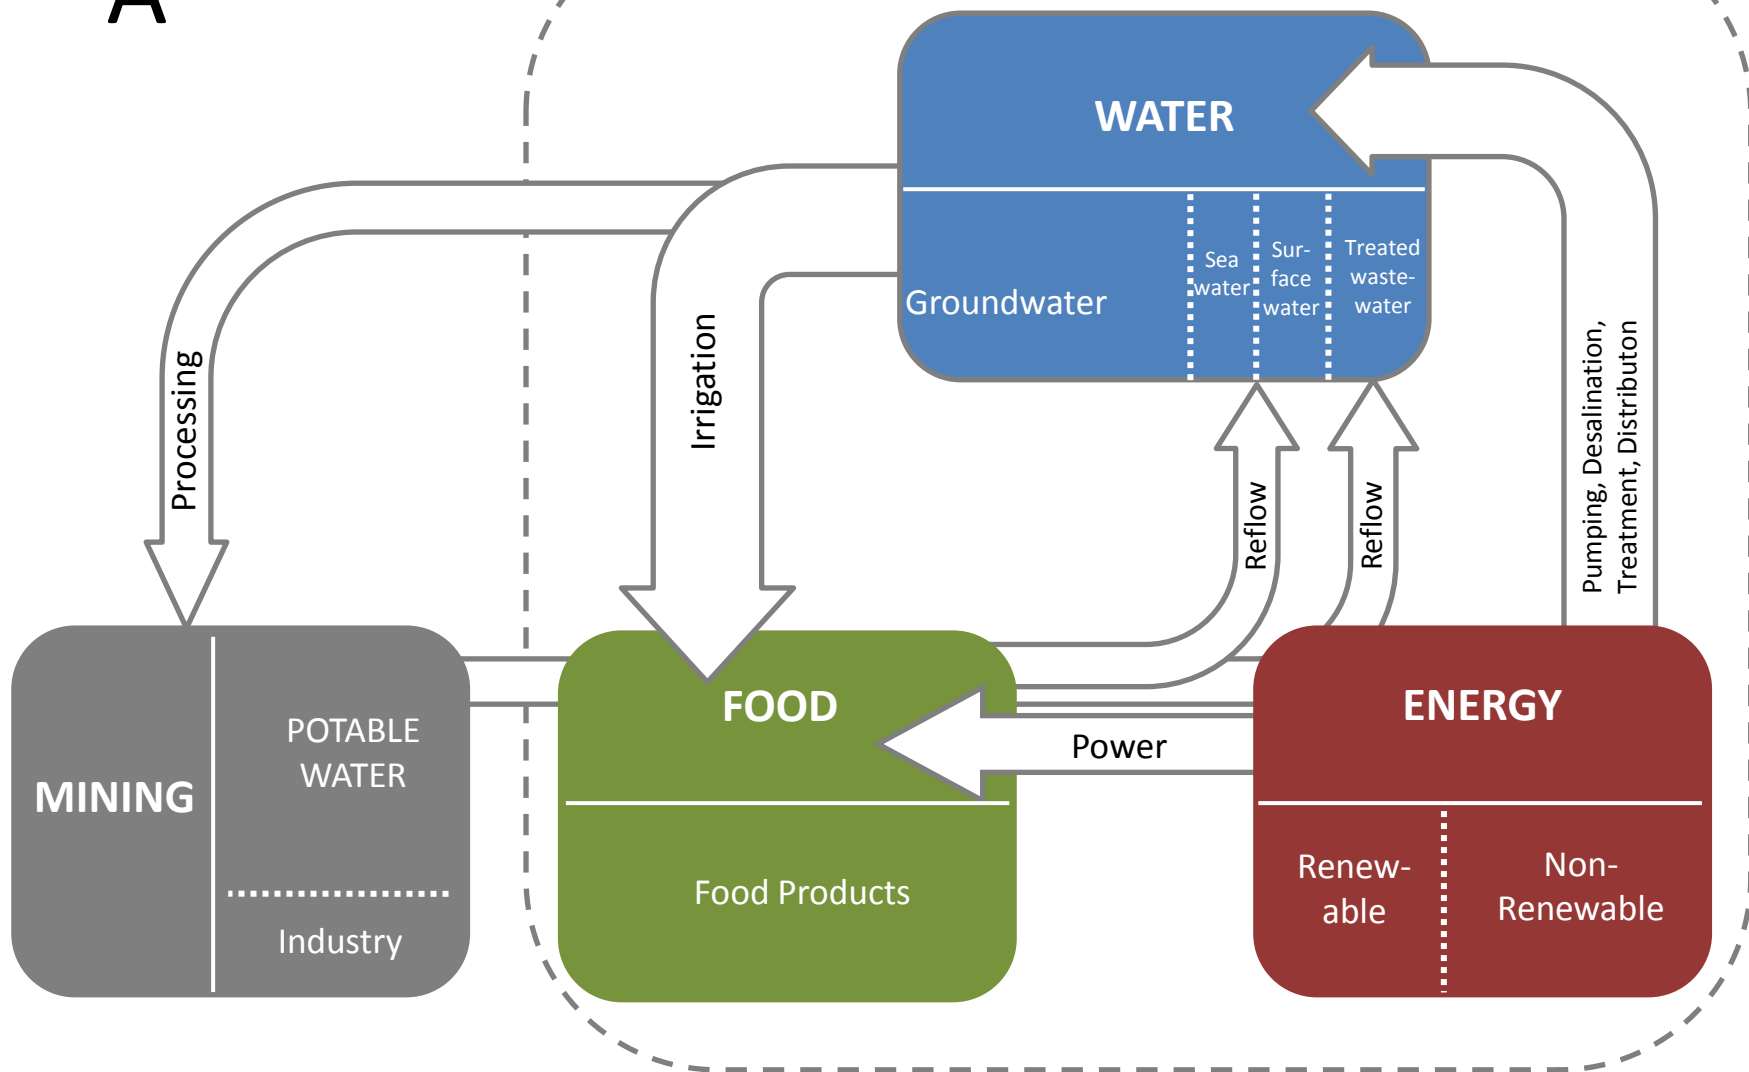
A

WATER

Groundwater

Sea water

Sur-face water

Treated waste-water

Processing

Irrigation

Reflow

Reflow

Pumping, Desalination, Treatment, Distributon

MINING

POTABLE WATER

Industry

FOOD

Food Products

Power

ENERGY

Renew-able

Non-Renewable